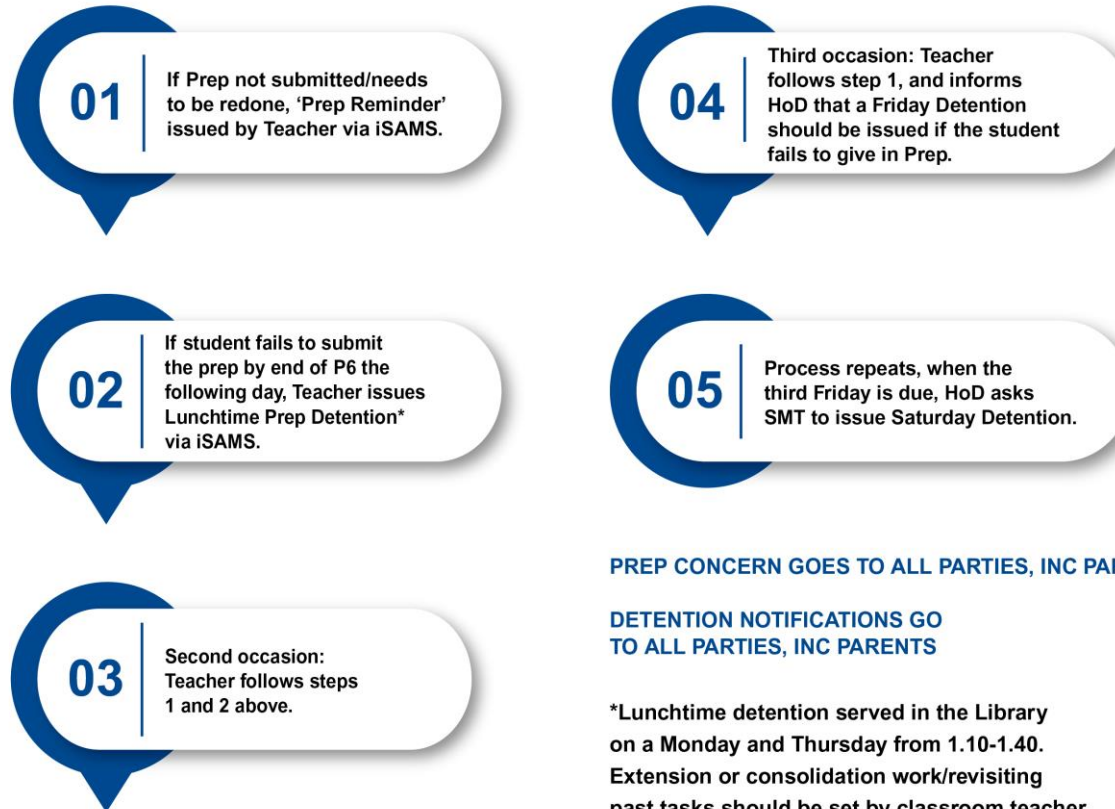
01

If Prep not submitted/needs to be redone, 'Prep Reminder' issued by Teacher via iSAMS.

02

If student fails to submit the prep by end of P6 the following day, Teacher issues Lunchtime Prep Detention* via iSAMS.

03

Second occasion: Teacher follows steps 1 and 2 above.

04

Third occasion: Teacher follows step 1, and informs HoD that a Friday Detention should be issued if the student fails to give in Prep.

05

Process repeats, when the third Friday is due, HoD asks SMT to issue Saturday Detention.

PREP CONCERN GOES TO ALL PARTIES, INC PA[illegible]

DETENTION NOTIFICATIONS GO TO ALL PARTIES, INC PARENTS

*Lunchtime detention served in the Library on a Monday and Thursday from 1.10-1.40. Extension or consolidation work/revisiting past tasks should be set by classroom teacher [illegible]